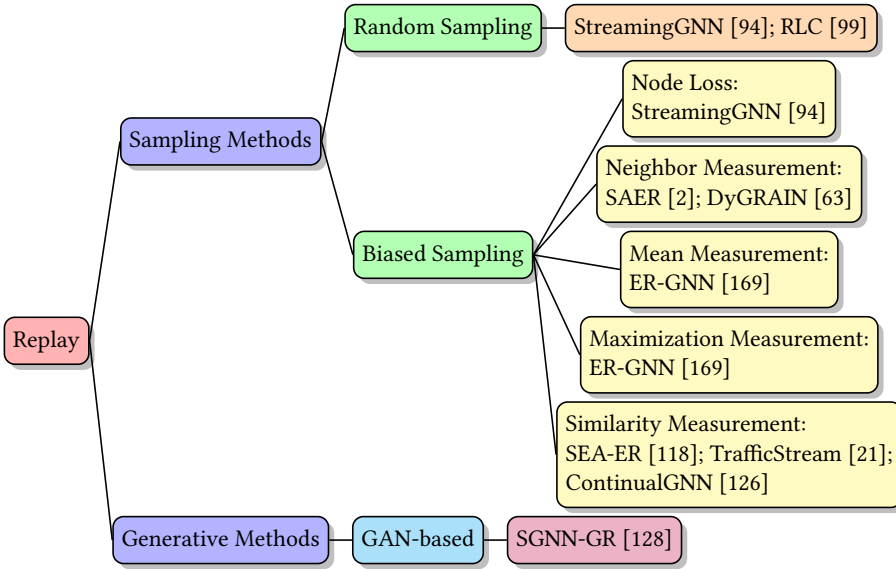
Replay

Sampling Methods

Random Sampling

StreamingGNN [94]; RLC [99]

Biased Sampling

Node Loss: StreamingGNN [94]

Neighbor Measurement: SAER [2]; DyGRAIN [63]

Mean Measurement: ER-GNN [169]

Maximization Measurement: ER-GNN [169]

Similarity Measurement: SEA-ER [118]; TrafficStream [21]; ContinualGNN [126]

Generative Methods

GAN-based

SGNN-GR [128]